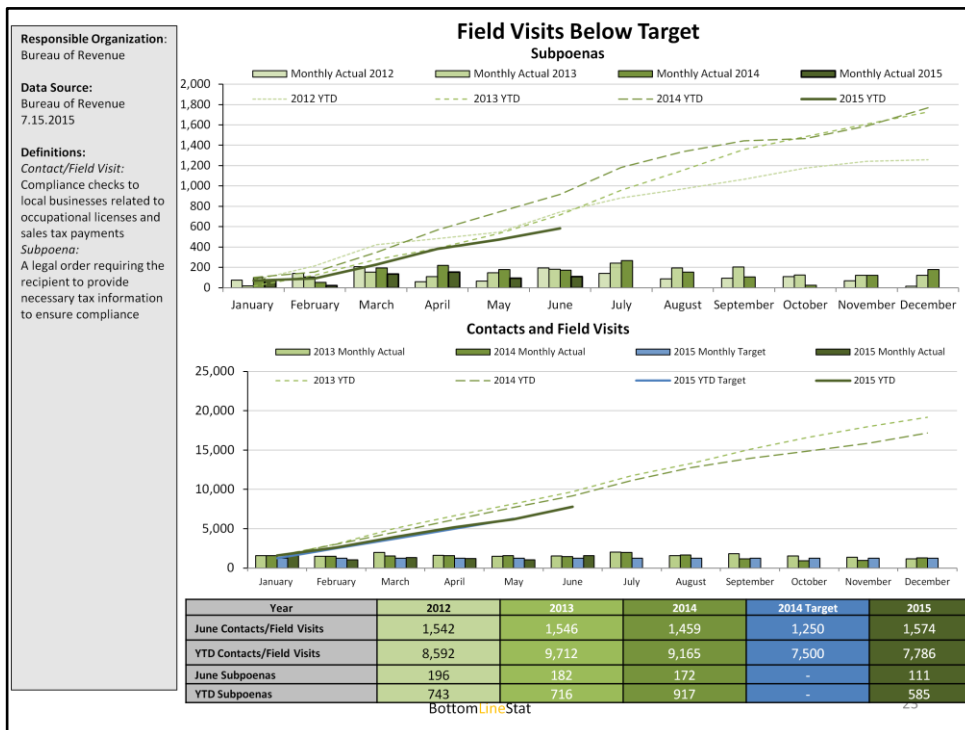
Responsible Organization: Bureau of Revenue

Data Source:
Bureau of Revenue
7.15.2015

Definitions:
Contact/Field Visit:
Compliance checks to local businesses related to occupational licenses and sales tax payments
Subpoena:
A legal order requiring the recipient to provide necessary tax information to ensure compliance

Field Visits Below Target

Subpoenas

Monthly Actual 2012
Monthly Actual 2013
Monthly Actual 2014
Monthly Actual 2015
2012 YTD
2013 YTD
2014 YTD
2015 YTD

2,000
1,800
1,600
1,400
1,200
1,000
800
600
400
200
0

January February March April May June July August September October November December

Contacts and Field Visits

2013 Monthly Actual
2014 Monthly Actual
2015 Monthly Target
2015 Monthly Actual
2013 YTD
2014 YTD
2015 YTD Target
2015 YTD

25,000
20,000
15,000
10,000
5,000
0

January February March April May June July August September October November December

| Year | 2012 | 2013 | 2014 | 2014 Target | 2015 |
|---|---|---|---|---|---|
| June Contacts/Field Visits | 1,542 | 1,546 | 1,459 | 1,250 | 1,574 |
| YTD Contacts/Field Visits | 8,592 | 9,712 | 9,165 | 7,500 | 7,786 |
| June Subpoenas | 196 | 182 | 172 | - | 111 |
| YTD Subpoenas | 743 | 716 | 917 | - | 585 |

BottomLineStat

23